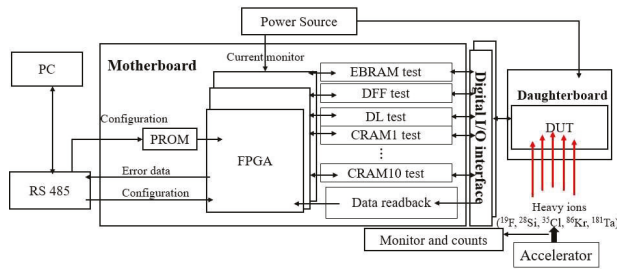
Power Source

PC

Motherboard

Current monitor

EBRAM test

DFF test

DL test

CRAM1 test

⋮

CRAM10 test

Data readback

Configuration

PROM

FPGA

Error data

Configuration

RS 485

Digital I/O interface

Daughterboard

DUT

Heavy ions
($^{19}$F, $^{28}$Si, $^{35}$Cl, $^{86}$Kr, $^{181}$Ta)

Monitor and counts

Accelerator